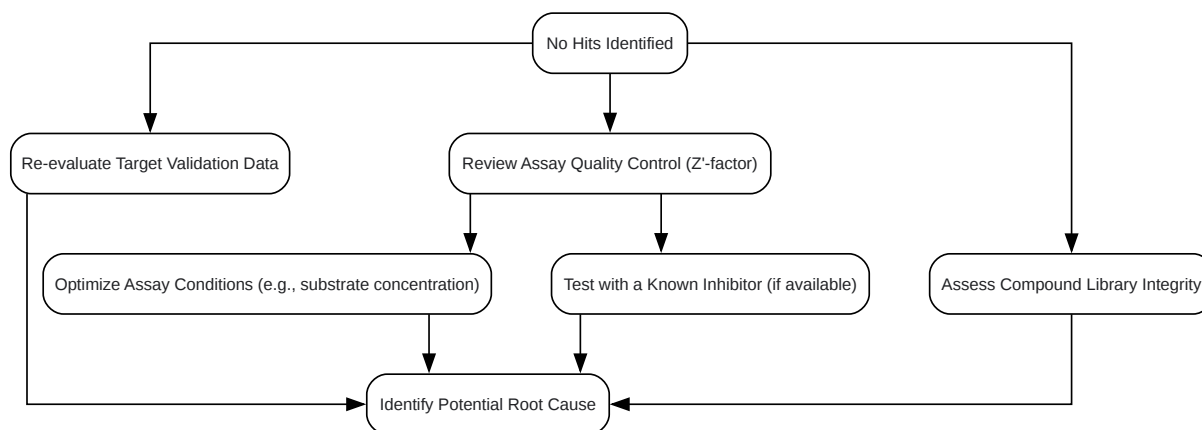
No Hits Identified

Re-evaluate Target Validation Data

Review Assay Quality Control (Z'-factor)

Optimize Assay Conditions (e.g., substrate concentration)

Test with a Known Inhibitor (if available)

Assess Compound Library Integrity

Identify Potential Root Cause